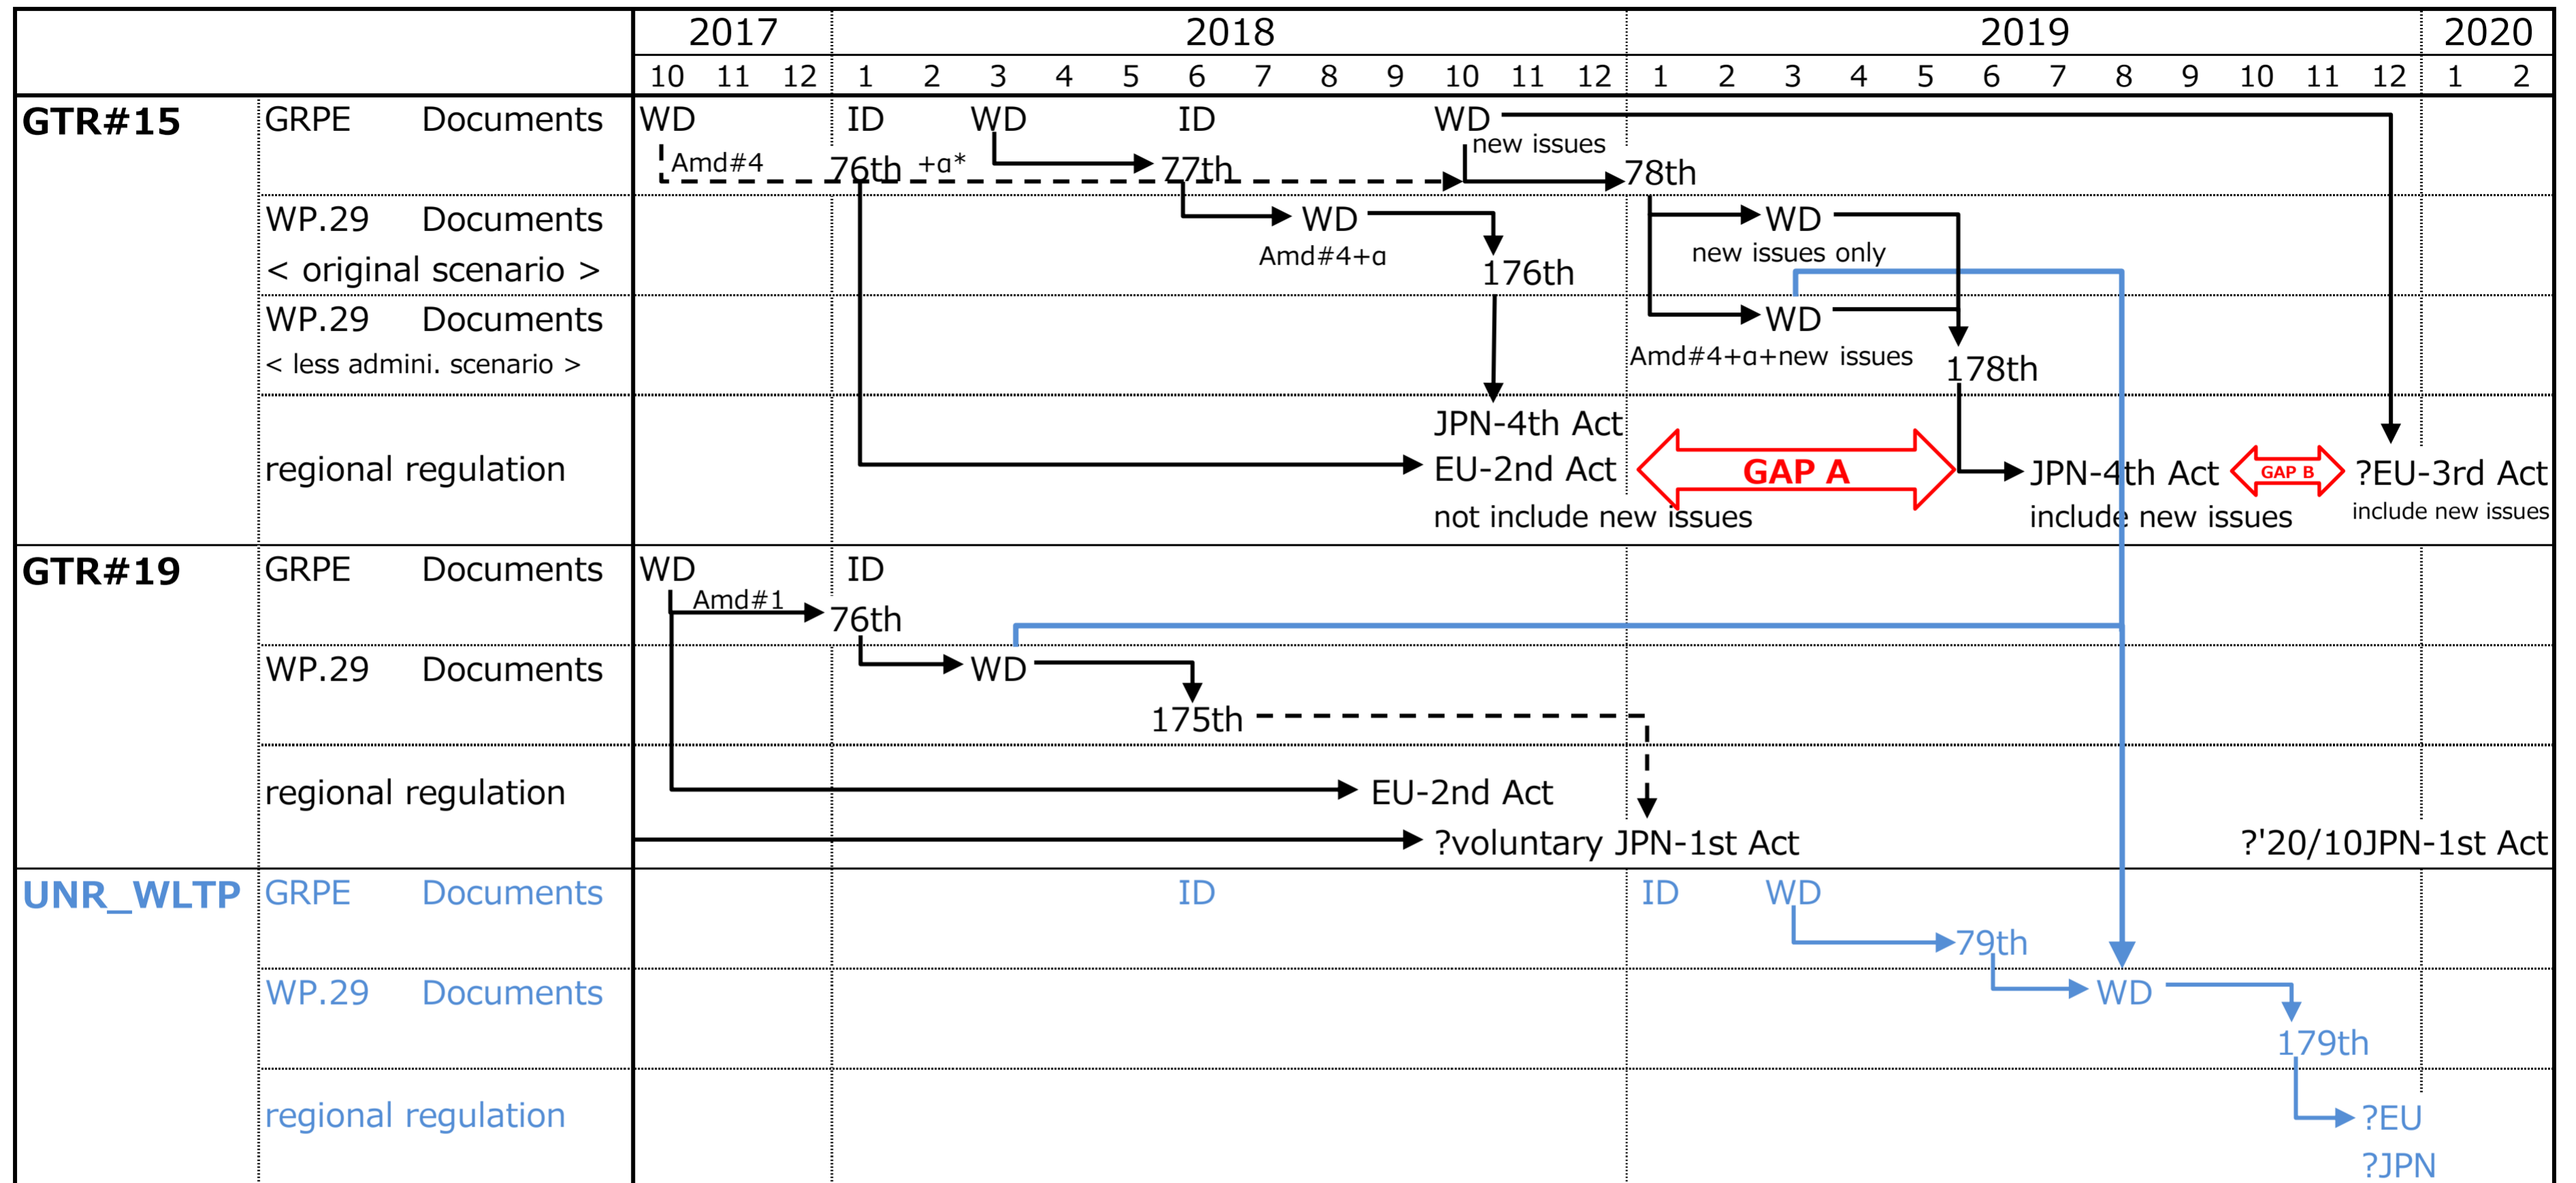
| | | 2017 | 2018 | 2019 | 2020 |
|---|---|---|---|---|---|
| | | 10 11 12 | 1 2 3 4 5 6 7 8 9 10 11 12 | 1 2 3 4 5 6 7 8 9 10 11 12 | 1 2 |

GTR#15

GRPE Documents
WD ID WD ID WD
Amd#4 76th +α* 77th new issues 78th

WP.29 Documents
< original scenario >
WD
Amd#4+α
176th
WD
new issues only

WP.29 Documents
< less admini. scenario >
WD
Amd#4+α+new issues
178th

regional regulation
JPN-4th Act
EU-2nd Act
not include new issues
GAP A
JPN-4th Act
include new issues
GAP B
?EU-3rd Act
include new issues

GTR#19

GRPE Documents
WD ID
Amd#1 76th

WP.29 Documents
WD
175th

regional regulation
EU-2nd Act
?voluntary JPN-1st Act
?'20/10JPN-1st Act

UNR_WLTP

GRPE Documents
ID ID WD
79th

WP.29 Documents
WD
179th

regional regulation
?EU
?JPN